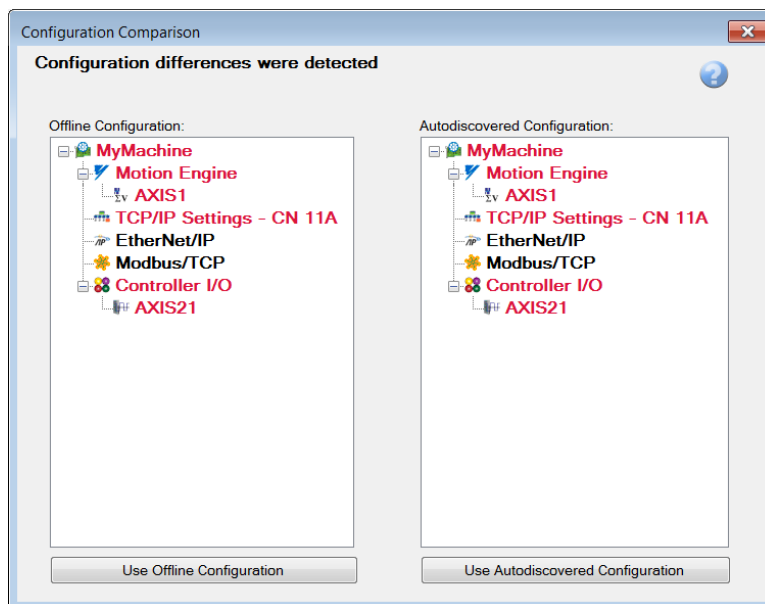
Configuration Comparison

Configuration differences were detected

Offline Configuration:

MyMachine
Motion Engine
AXIS1
TCP/IP Settings - CN 11A
EtherNet/IP
Modbus/TCP
Controller I/O
AXIS21

Use Offline Configuration

Autodiscovered Configuration:

MyMachine
Motion Engine
AXIS1
TCP/IP Settings - CN 11A
EtherNet/IP
Modbus/TCP
Controller I/O
AXIS21

Use Autodiscovered Configuration